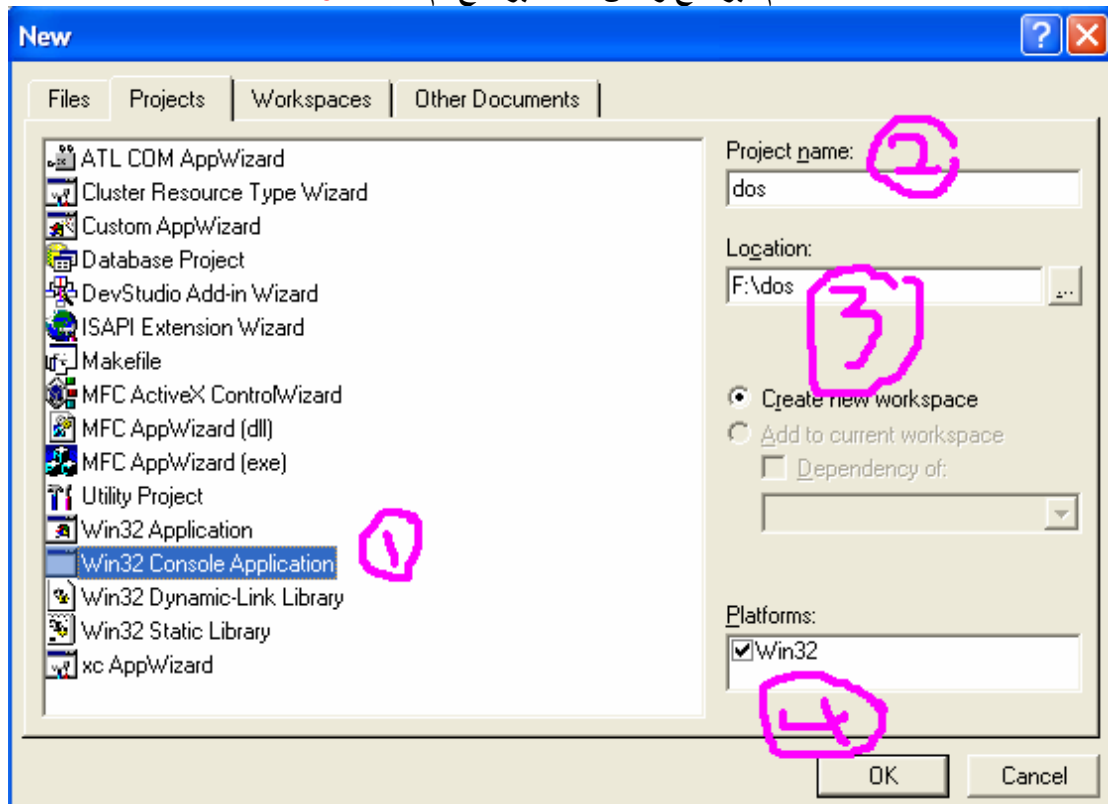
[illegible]

New

?

Files | Projects | Workspaces | Other Documents

ATL COM AppWizard
Cluster Resource Type Wizard
Custom AppWizard
Database Project
DevStudio Add-in Wizard
ISAPI Extension Wizard
Makefile
MFC ActiveX ControlWizard
MFC AppWizard (dll)
MFC AppWizard (exe)
Utility Project
Win32 Application
Win32 Console Application
Win32 Dynamic-Link Library
Win32 Static Library
xc AppWizard

1

Project name:
2
dos

Location:
F:\dos
...
3

Create new workspace
Add to current workspace
Dependency of:

Platforms:
Win32

4

OK
Cancel